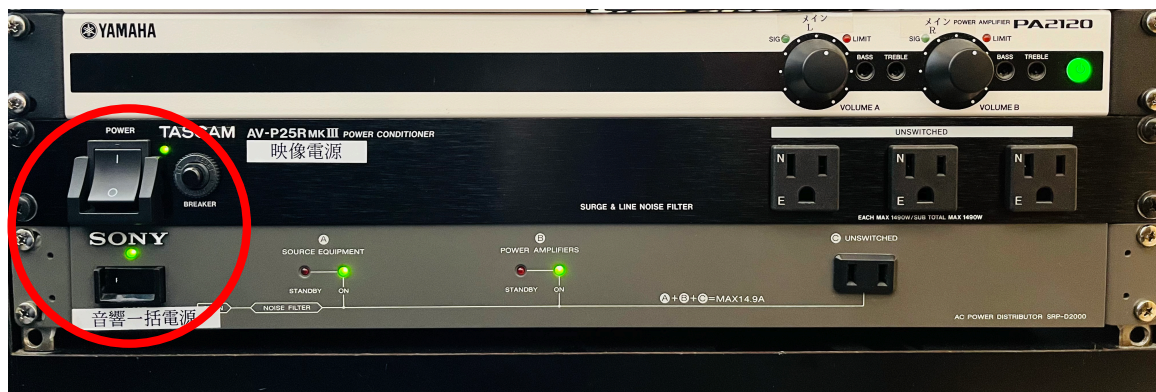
YAMAHA

メイン L
SIG LIMIT
BASS TREBLE
VOLUME A

メイン R POWER AMPLIFIER PA2120
SIG LIMIT
BASS TREBLE
VOLUME B

POWER
I
O
TASCAM AV-P25R MKIII POWER CONDITIONER
映像電源
BREAKER
SURGE & LINE NOISE FILTER
UNSWITCHED
N E
N E
N E
EACH MAX 1490W/SUB TOTAL MAX 1490W

SONY
A SOURCE EQUIPMENT
STANDBY ON
B POWER AMPLIFIERS
STANDBY ON
C UNSWITCHED
A+B+C=MAX14.9A
音響一括電源
NOISE FILTER
AC POWER DISTRIBUTOR SRP-D2000